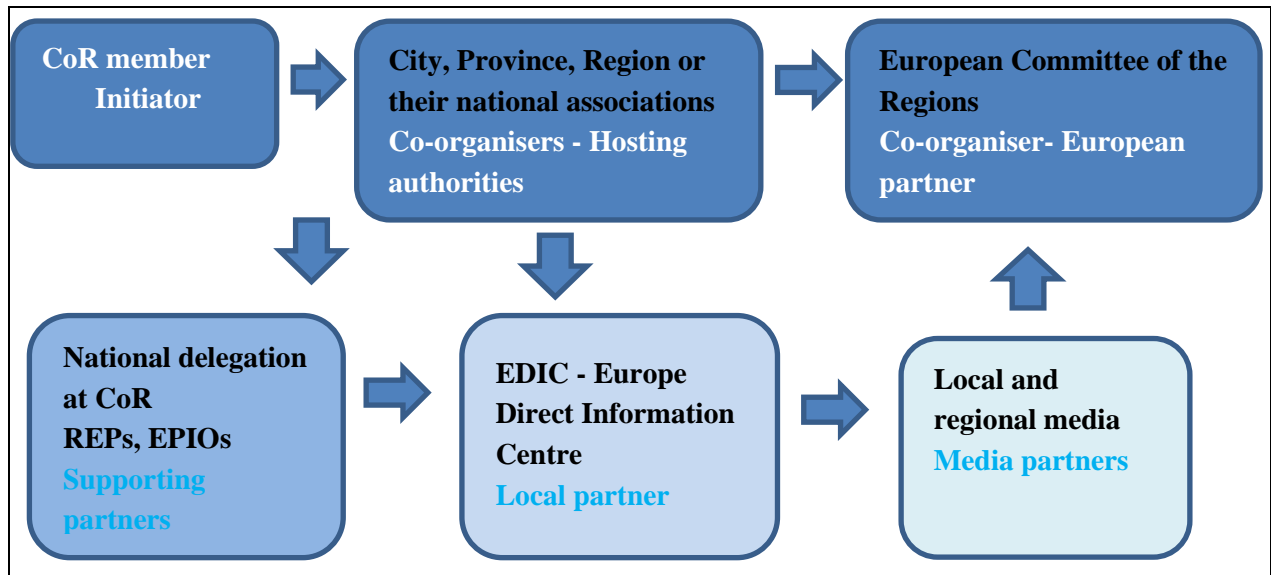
CoR member
Initiator

City, Province, Region or their national associations
Co-organisers - Hosting authorities

European Committee of the Regions
Co-organiser- European partner

National delegation at CoR
REPs, EPIOs
Supporting partners

EDIC - Europe Direct Information Centre
Local partner

Local and regional media
Media partners